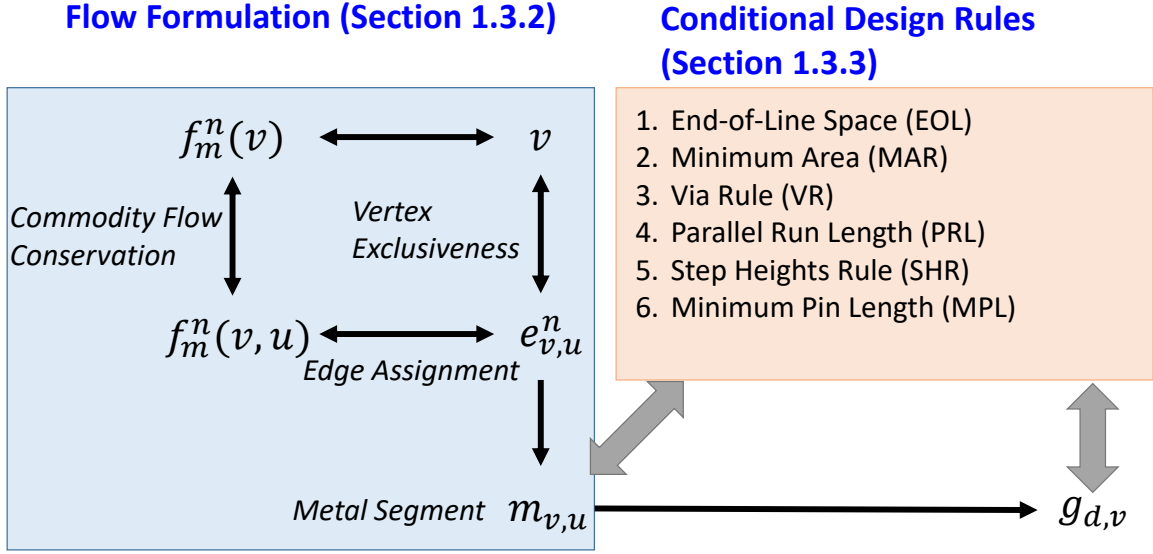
Flow Formulation (Section 1.3.2)

Conditional Design Rules (Section 1.3.3)

$f_m^n(v)$

$v$

Commodity Flow Conservation

Vertex Exclusiveness

$f_m^n(v,u)$

$e_{v,u}^n$

Edge Assignment

Metal Segment $m_{v,u}$

1. End-of-Line Space (EOL)
2. Minimum Area (MAR)
3. Via Rule (VR)
4. Parallel Run Length (PRL)
5. Step Heights Rule (SHR)
6. Minimum Pin Length (MPL)

$g_{d,v}$